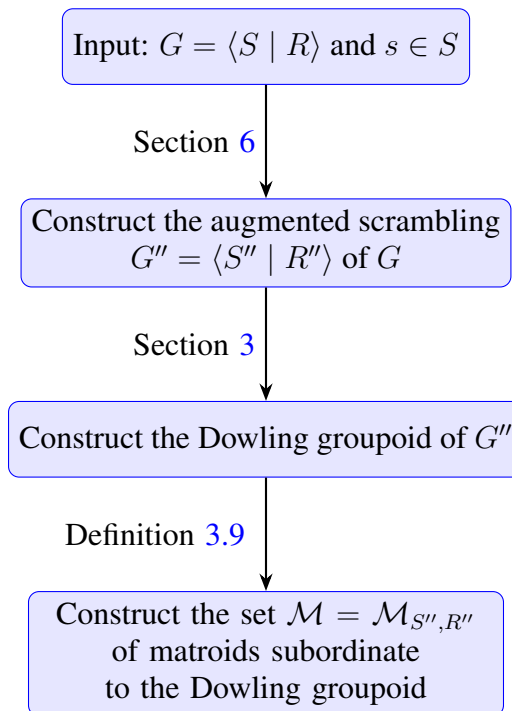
Input: $G = \langle S \mid R \rangle$ and $s \in S$

Section 6

Construct the augmented scrambling $G'' = \langle S'' \mid R'' \rangle$ of $G$

Section 3

Construct the Dowling groupoid of $G''$

Definition 3.9

Construct the set $\mathcal{M} = \mathcal{M}_{S'',R''}$ of matroids subordinate to the Dowling groupoid